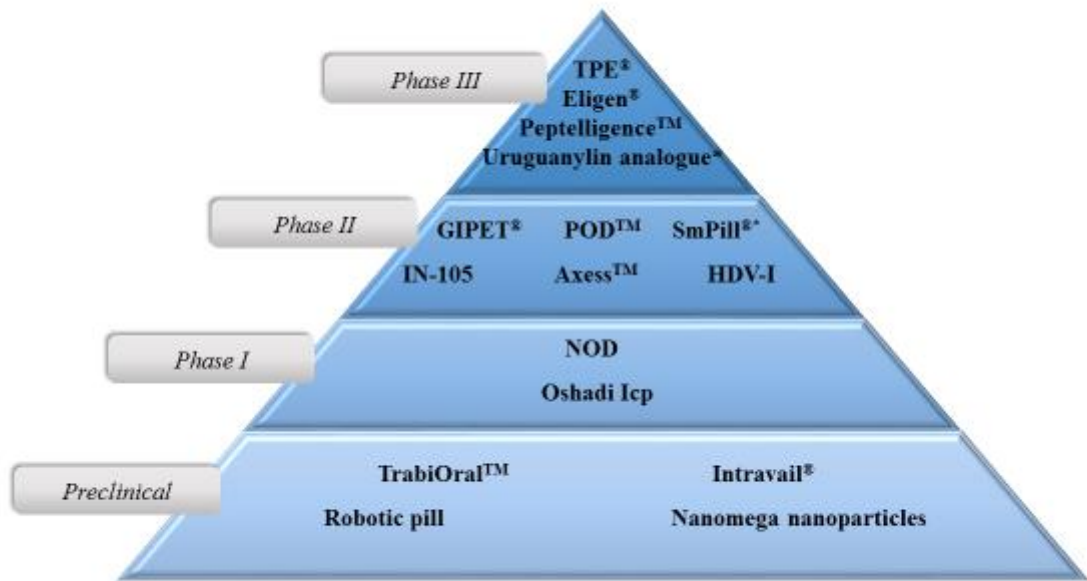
Phase III

TPE®
Eligen®
Peptelligence™
Uruguanylin analogue*

Phase II

GIPET®
POD™
SmPill®*
IN-105
Axess™
HDV-I

Phase I

NOD
Oshadi Icp

Preclinical

TrabiOral™
Intravail®
Robotic pill
Nanomega nanoparticles